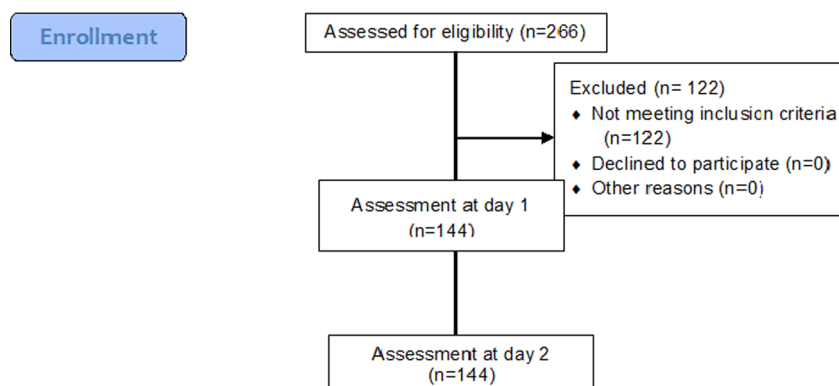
Enrollment

Assessed for eligibility (n=266)

Excluded (n= 122)
♦ Not meeting inclusion criteria (n=122)
♦ Declined to participate (n=0)
♦ Other reasons (n=0)

Assessment at day 1 (n=144)

Assessment at day 2 (n=144)